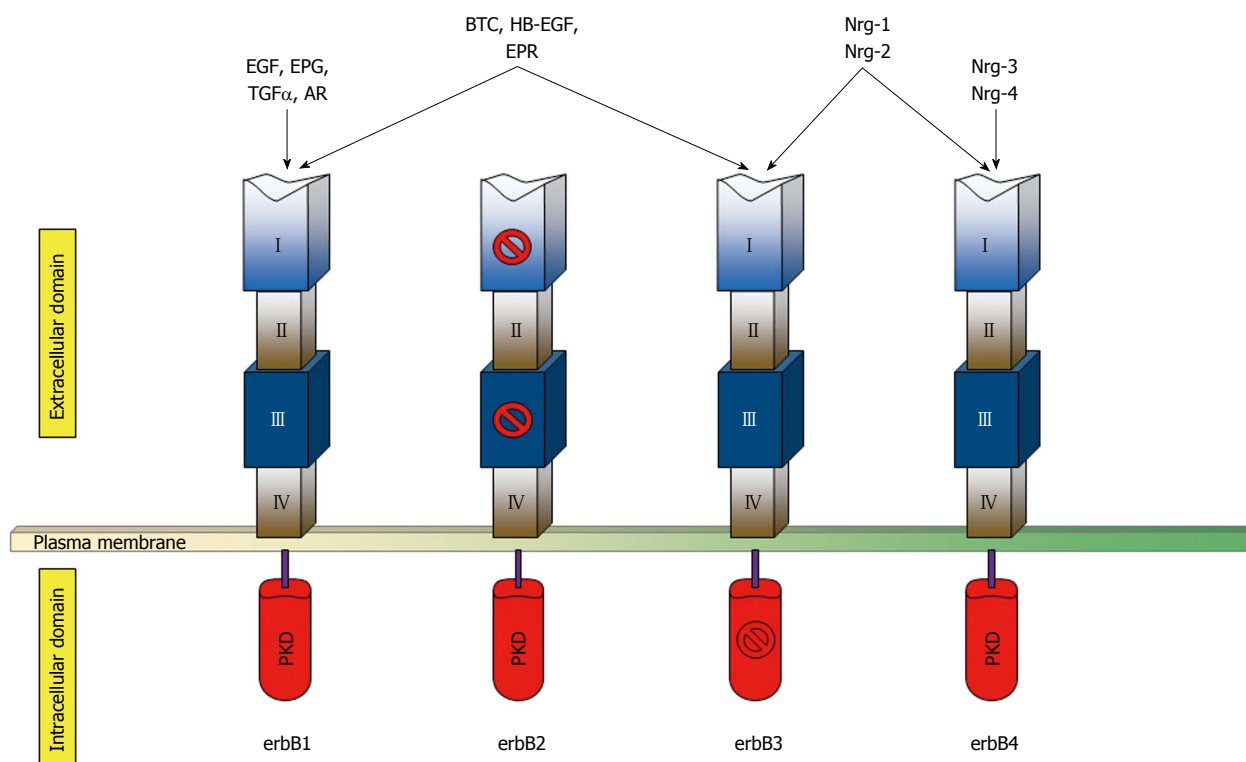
BTC, HB-EGF, EPR

Nrg-1
Nrg-2

EGF, EPG, TGF$\alpha$, AR

Nrg-3
Nrg-4

Extracellular domain

I
II
III
IV

II
III
IV

I
II
III
IV

I
II
III
IV

Plasma membrane

Intracellular domain

PKD
PKD
PKD

erbB1
erbB2
erbB3
erbB4